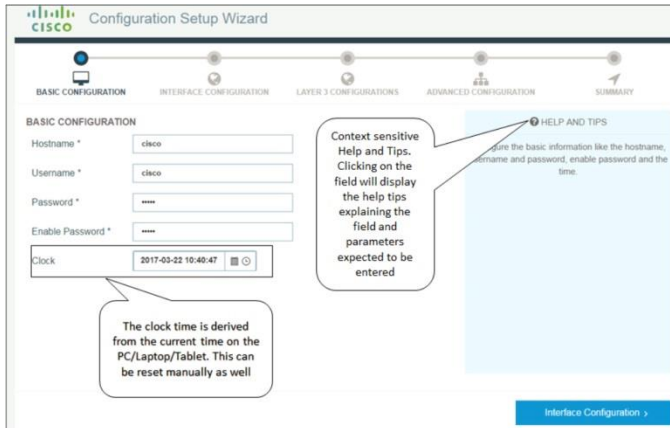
cisco Configuration Setup Wizard

BASIC CONFIGURATION INTERFACE CONFIGURATION LAYER 3 CONFIGURATIONS ADVANCED CONFIGURATION SUMMARY

BASIC CONFIGURATION

Hostname * cisco

Username * cisco

Password * •••••

Enable Password * •••••

Clock 2017-03-22 10:40:47

Context sensitive Help and Tips. Clicking on the field will display the help tips explaining the field and parameters expected to be entered

HELP AND TIPS

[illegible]gure the basic information like the hostname, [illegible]ername and password, enable password and the time.

The clock time is derived from the current time on the PC/Laptop/Tablet. This can be reset manually as well

Interface Configuration ›